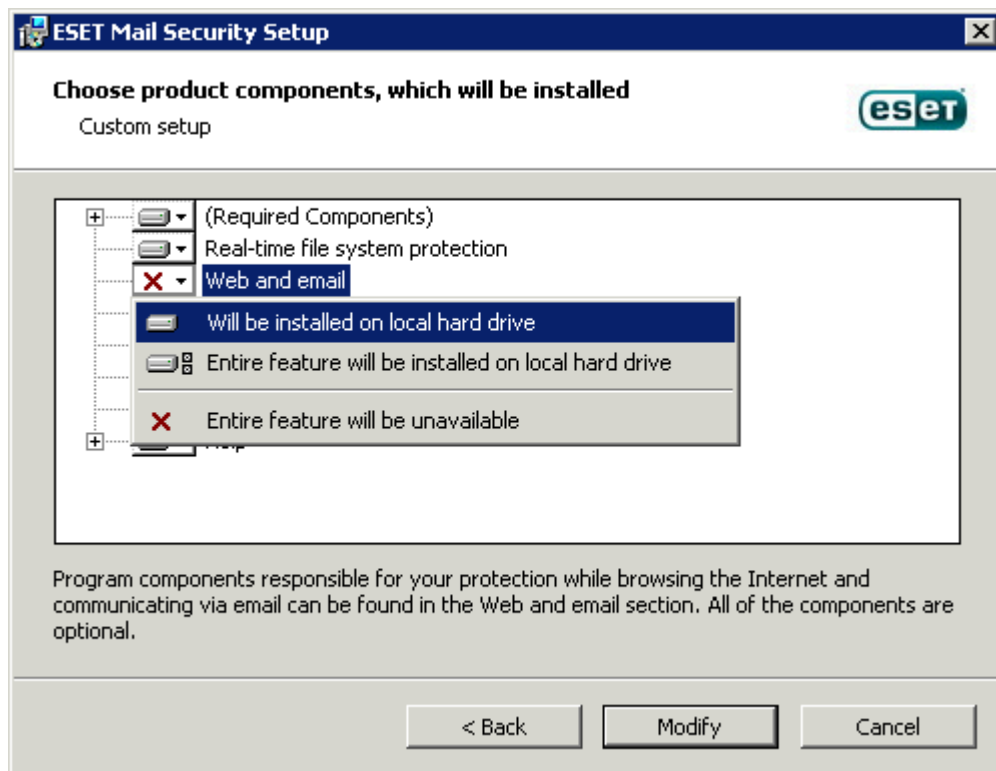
ESET Mail Security Setup

Choose product components, which will be installed

Custom setup

eset

(Required Components)
Real-time file system protection
Web and email

Will be installed on local hard drive
Entire feature will be installed on local hard drive
Entire feature will be unavailable

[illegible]

Program components responsible for your protection while browsing the Internet and communicating via email can be found in the Web and email section. All of the components are optional.

< Back
Modify
Cancel